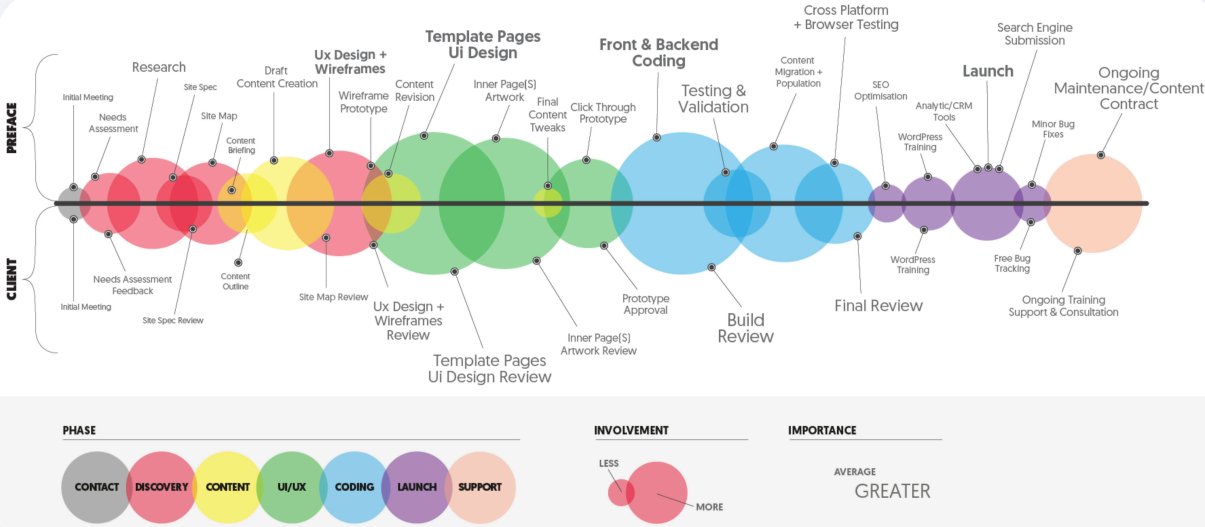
PREFACE

CLIENT

Initial Meeting

Needs Assessment

Research

Site Spec

Site Map

Content Briefing

Draft Content Creation

Ux Design + Wireframes

Wireframe Prototype

Content Revision

Template Pages Ui Design

Inner Page(S) Artwork

Final Content Tweaks

Click Through Prototype

Front & Backend Coding

Testing & Validation

Content Migration + Population

Cross Platform + Browser Testing

SEO Optimisation

WordPress Training

Analytic/CRM Tools

Launch

Search Engine Submission

Minor Bug Fixes

Ongoing Maintenance/Content Contract

Initial Meeting

Needs Assessment Feedback

Site Spec Review

Content Outline

Site Map Review

Ux Design + Wireframes Review

Template Pages Ui Design Review

Inner Page(S) Artwork Review

Prototype Approval

Build Review

Final Review

WordPress Training

Free Bug Tracking

Ongoing Training Support & Consultation

PHASE

CONTACT DISCOVERY CONTENT UI/UX CODING LAUNCH SUPPORT

INVOLVEMENT

LESS

MORE

IMPORTANCE

AVERAGE

GREATER